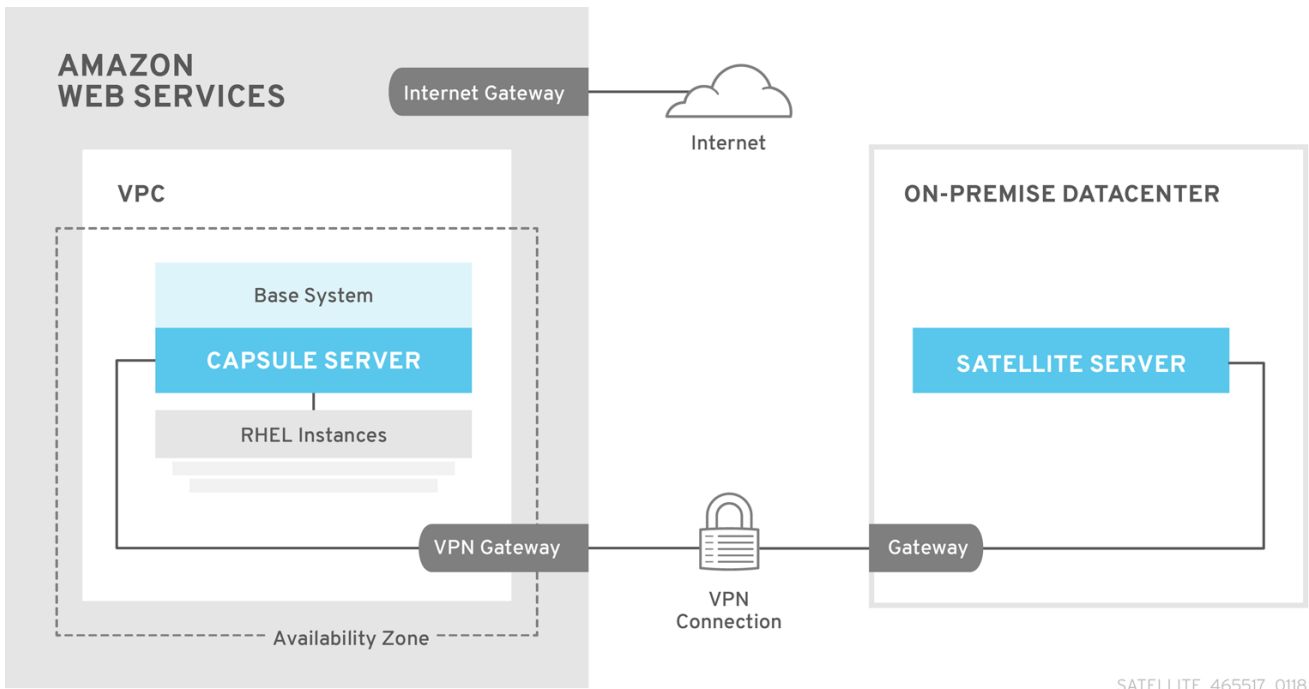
AMAZON WEB SERVICES

Internet Gateway

Internet

VPC

ON-PREMISE DATACENTER

Base System

CAPSULE SERVER

RHEL Instances

SATELLITE SERVER

VPN Gateway

Gateway

VPN Connection

Availability Zone

SATELLITE_465517_0118